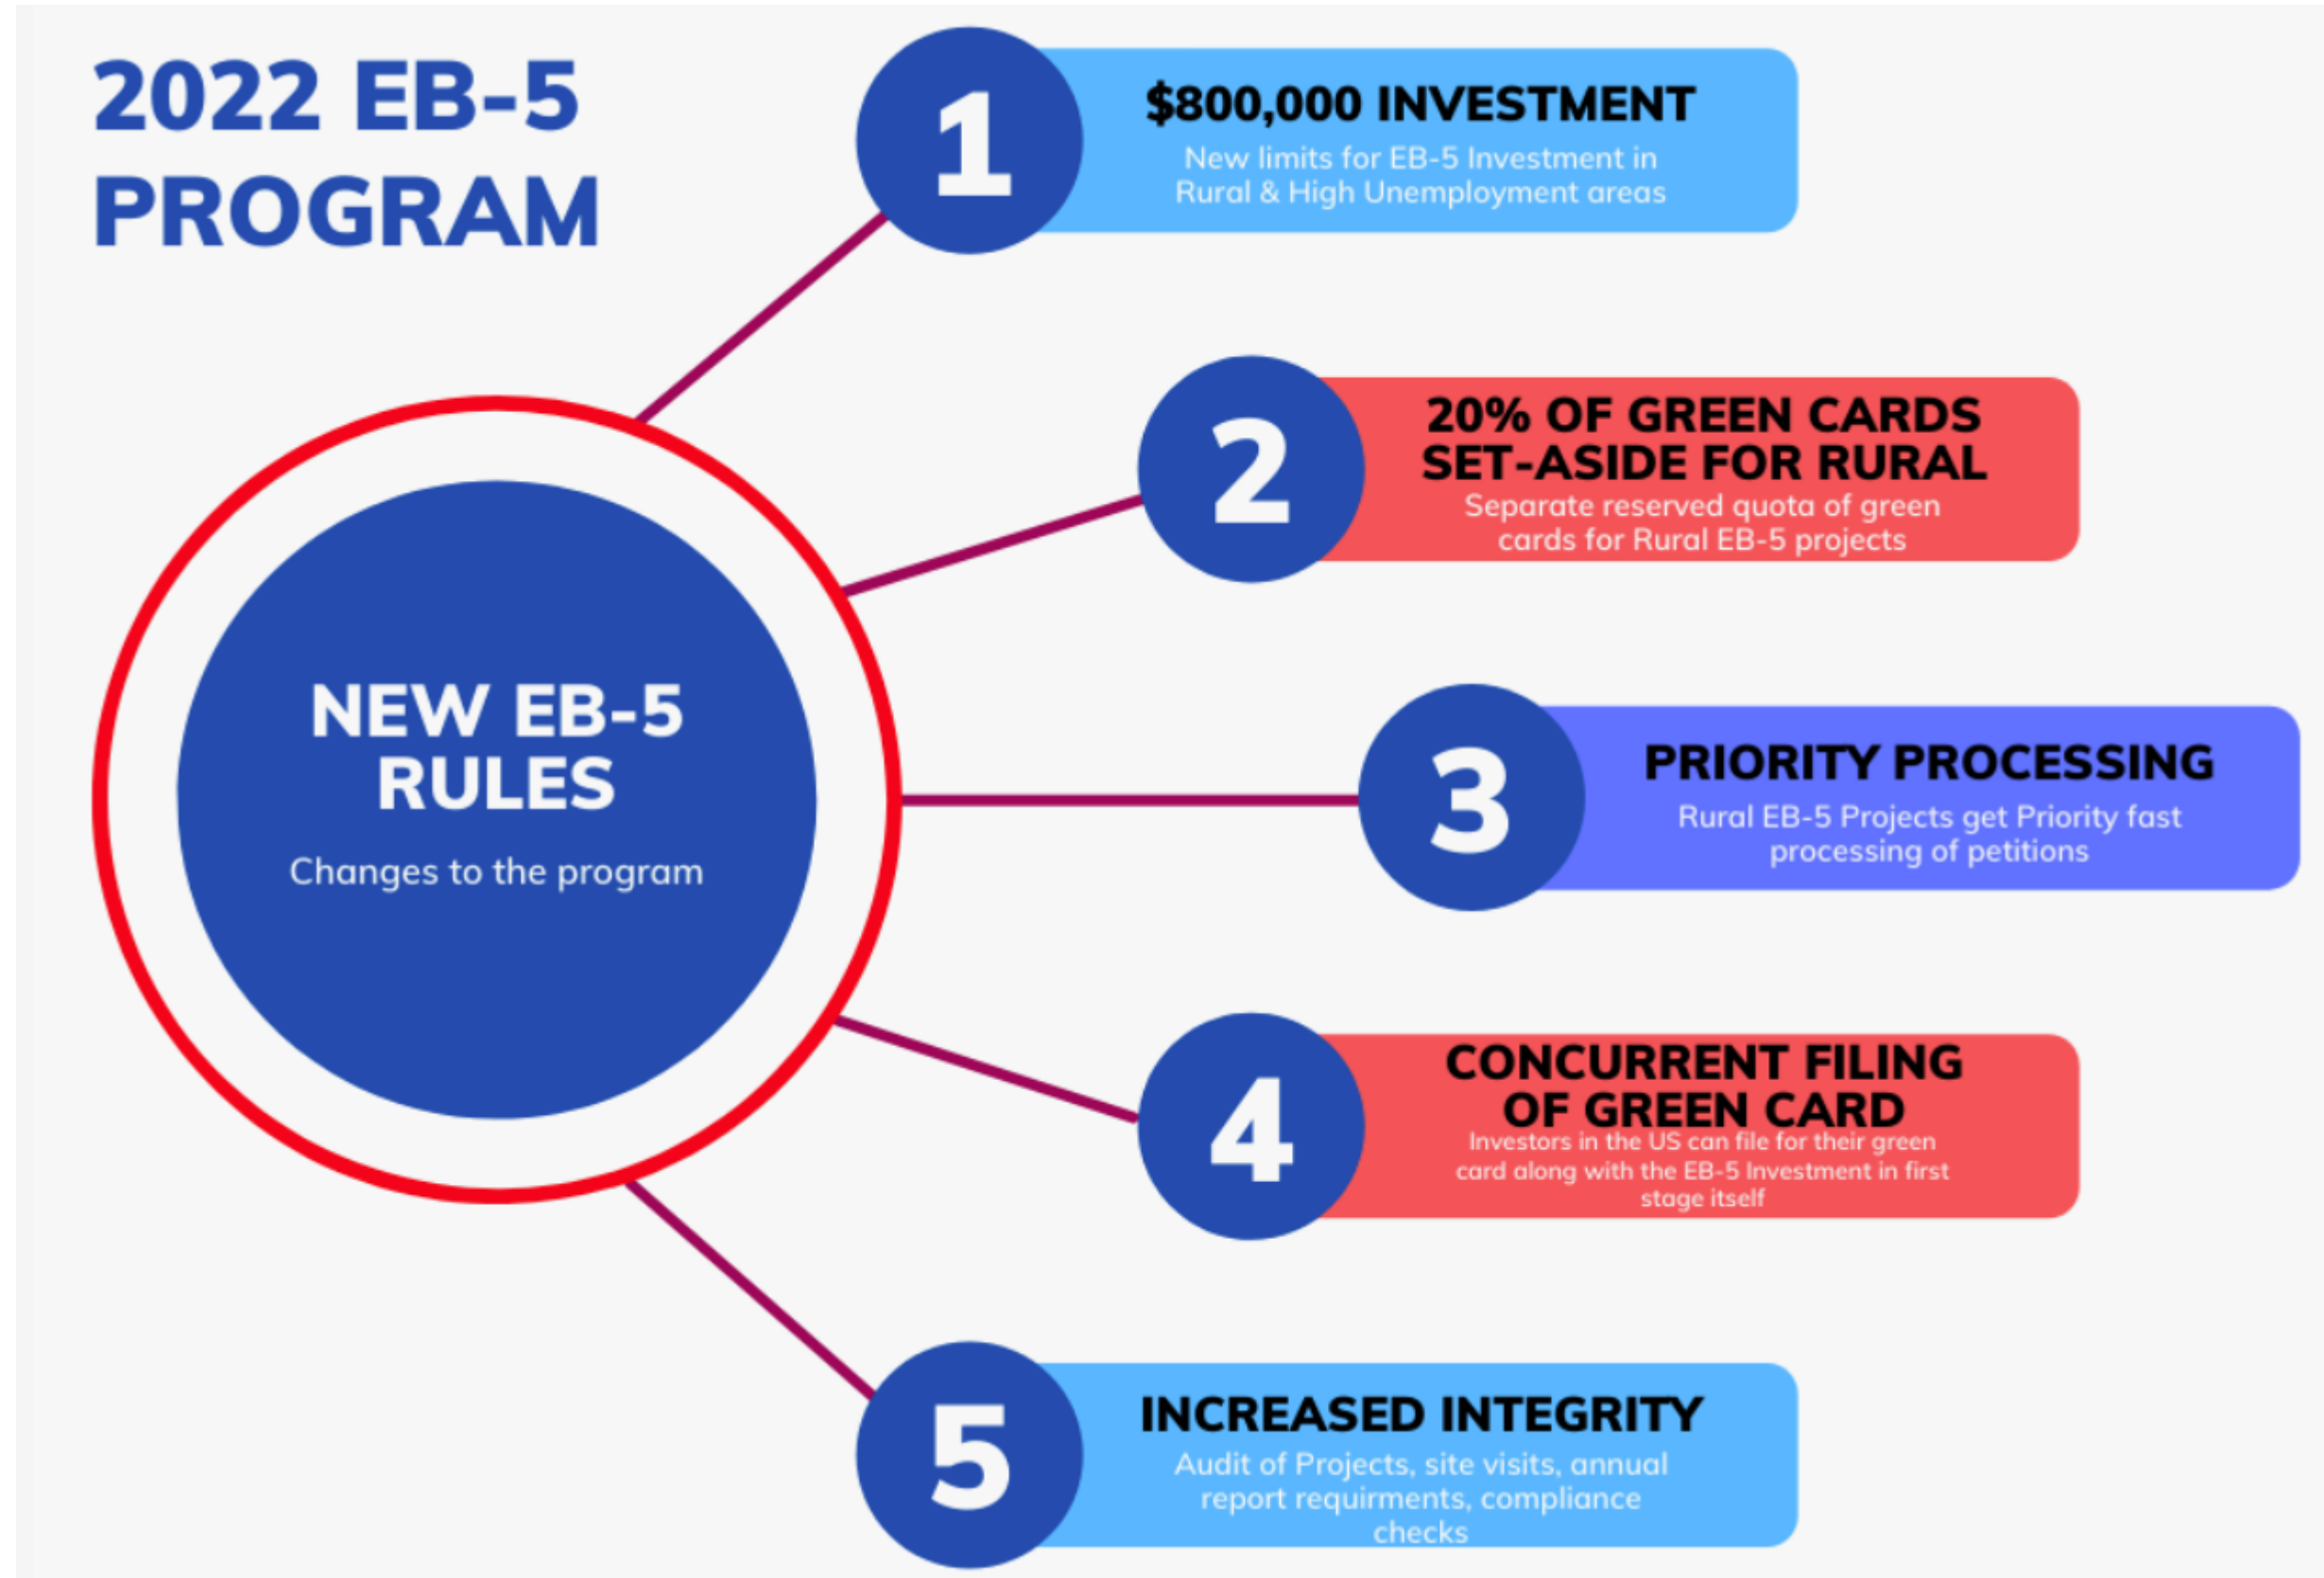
2022 EB-5 PROGRAM

NEW EB-5 RULES

Changes to the program

1

$800,000 INVESTMENT

New limits for EB-5 Investment in Rural & High Unemployment areas

2

20% OF GREEN CARDS SET-ASIDE FOR RURAL

Separate reserved quota of green cards for Rural EB-5 projects

3

PRIORITY PROCESSING

Rural EB-5 Projects get Priority fast processing of petitions

4

CONCURRENT FILING OF GREEN CARD

Investors in the US can file for their green card along with the EB-5 Investment in first stage itself

5

INCREASED INTEGRITY

Audit of Projects, site visits, annual report requirments, compliance checks